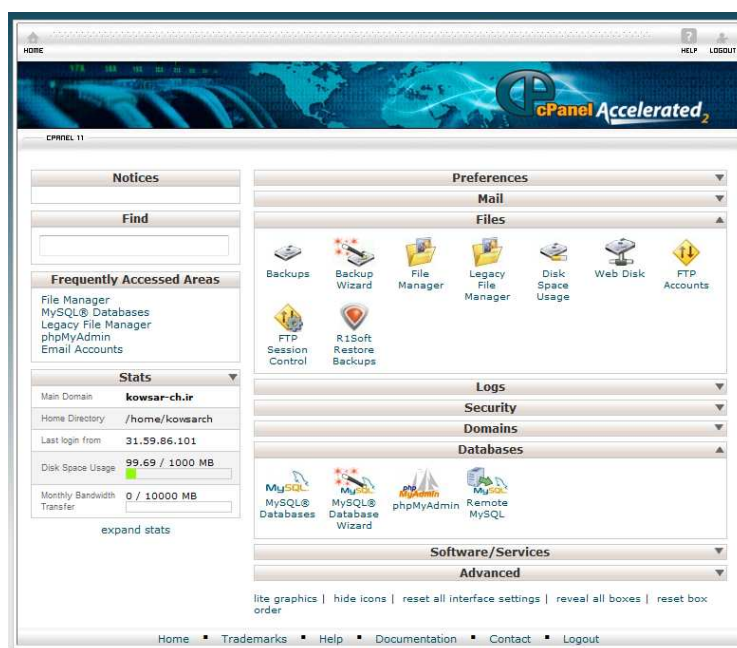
HOME

HELP LOGOUT

cPanel Accelerated 2

CPANEL 11

Notices

Find

Frequently Accessed Areas

File Manager
MySQL® Databases
Legacy File Manager
phpMyAdmin
Email Accounts

Stats

| Main Domain | kowsar-ch.ir |
|---|---|
| Home Directory | /home/kowsarch |
| Last login from | 31.59.86.101 |
| Disk Space Usage | 99.69 / 1000 MB |
| Monthly Bandwidth Transfer | 0 / 10000 MB |

expand stats

Preferences

Mail

Files

Backups
Backup Wizard
File Manager
Legacy File Manager
Disk Space Usage
Web Disk
FTP Accounts
FTP Session Control
R1Soft Restore Backups

Logs

Security

Domains

Databases

MySQL® Databases
MySQL® Database Wizard
phpMyAdmin
Remote MySQL

Software/Services

Advanced

lite graphics | hide icons | reset all interface settings | reveal all boxes | reset box order

Home • Trademarks • Help • Documentation • Contact • Logout